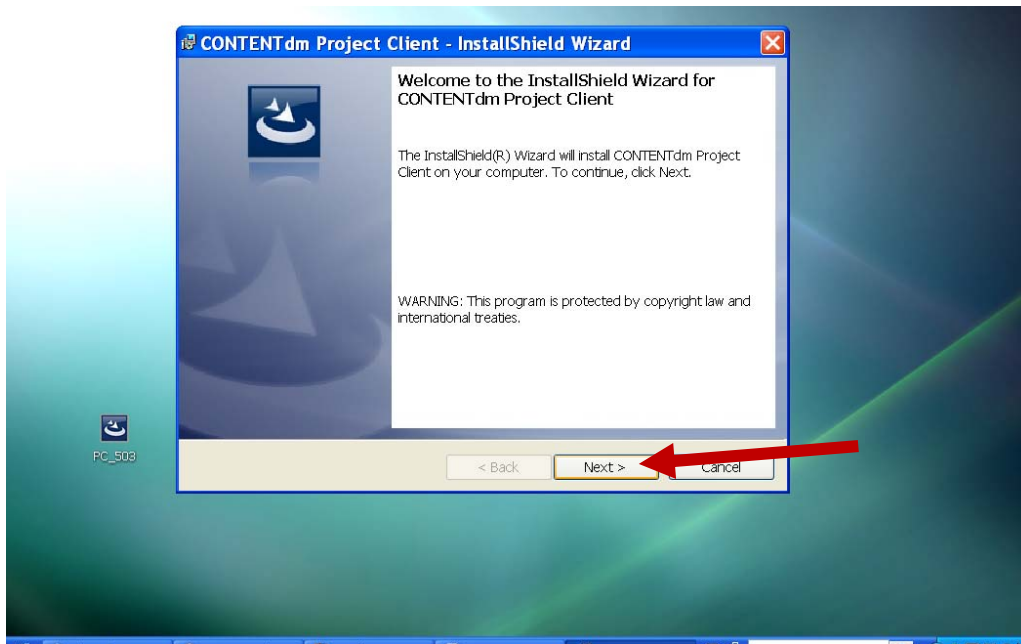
CONTENTdm Project Client - InstallShield Wizard

Welcome to the InstallShield Wizard for CONTENTdm Project Client

The InstallShield(R) Wizard will install CONTENTdm Project Client on your computer. To continue, click Next.

WARNING: This program is protected by copyright law and international treaties.

< Back

Next >

Cancel

PC_503